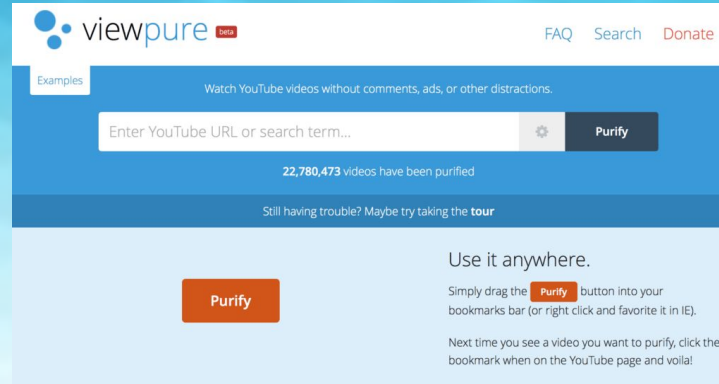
viewpure beta

FAQ Search Donate

Examples

Watch YouTube videos without comments, ads, or other distractions.

Enter YouTube URL or search term...

Purify

22,780,473 videos have been purified

Still having trouble? Maybe try taking the tour

Purify

Use it anywhere.

Simply drag the Purify button into your bookmarks bar (or right click and favorite it in IE).

Next time you see a video you want to purify, click the bookmark when on the YouTube page and voila!